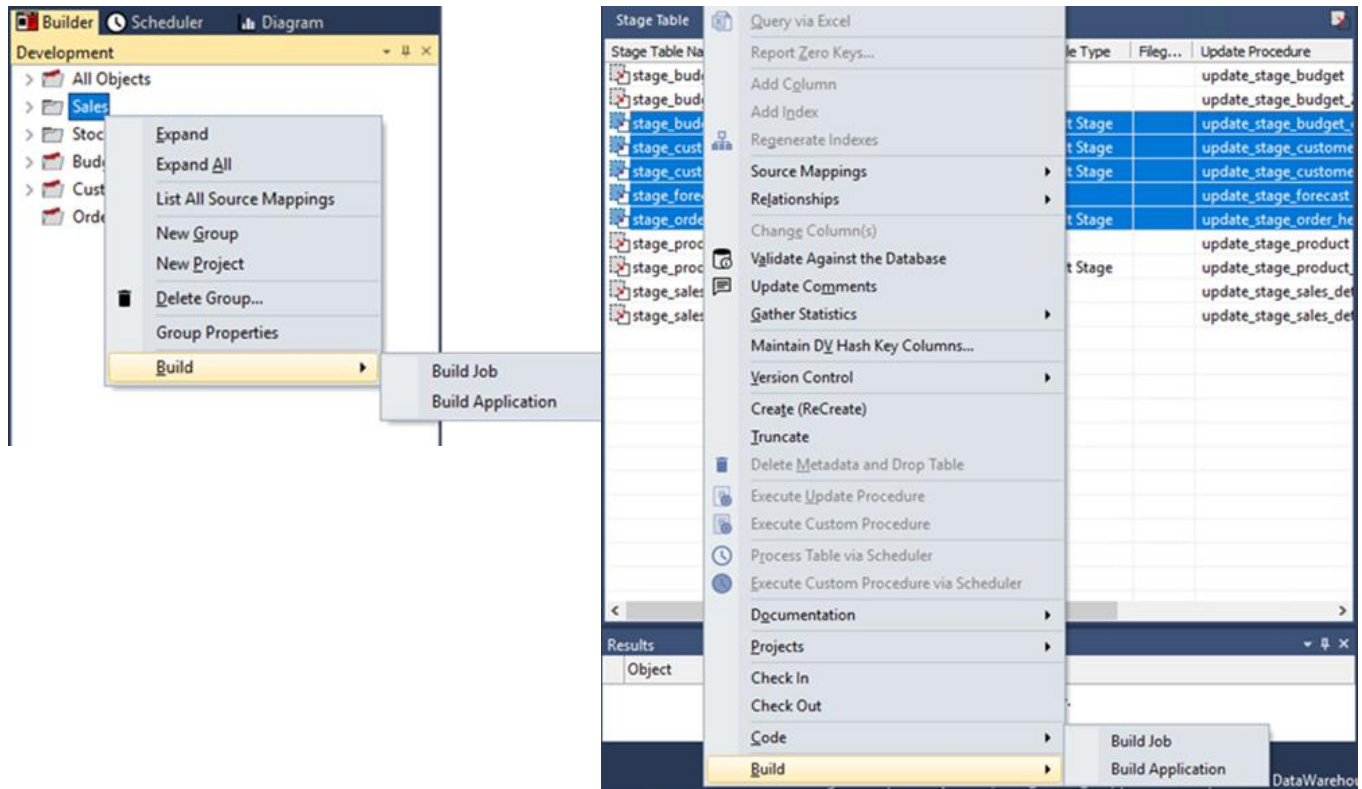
Builder Scheduler Diagram

Development

All Objects
Sales
Stoc
Budg
Cust
Orde

Expand
Expand All
List All Source Mappings
New Group
New Project
Delete Group...
Group Properties
Build

Build Job
Build Application

Stage Table

| Stage Table Na | le Type | Fileg... | Update Procedure |
|---|---|---|---|
| stage_budg | | | update_stage_budget |
| stage_budg | | | update_stage_budget_ |
| stage_budg | t Stage | | update_stage_budget_ |
| stage_cust | t Stage | | update_stage_custome |
| stage_cust | t Stage | | update_stage_custome |
| stage_fore | | | update_stage_forecast |
| stage_orde | t Stage | | update_stage_order_he |
| stage_proc | | | update_stage_product |
| stage_proc | t Stage | | update_stage_product_ |
| stage_sales | | | update_stage_sales_de |
| stage_sales | | | update_stage_sales_de |

Query via Excel
Report Zero Keys...
Add Column
Add Index
Regenerate Indexes
Source Mappings
Relationships
Change Column(s)
Validate Against the Database
Update Comments
Gather Statistics
Maintain DV Hash Key Columns...
Version Control
Create (ReCreate)
Truncate
Delete Metadata and Drop Table
Execute Update Procedure
Execute Custom Procedure
Process Table via Scheduler
Execute Custom Procedure via Scheduler
Documentation
Projects
Check In
Check Out
Code
Build

Build Job
Build Application

Results
Object

DataWareho